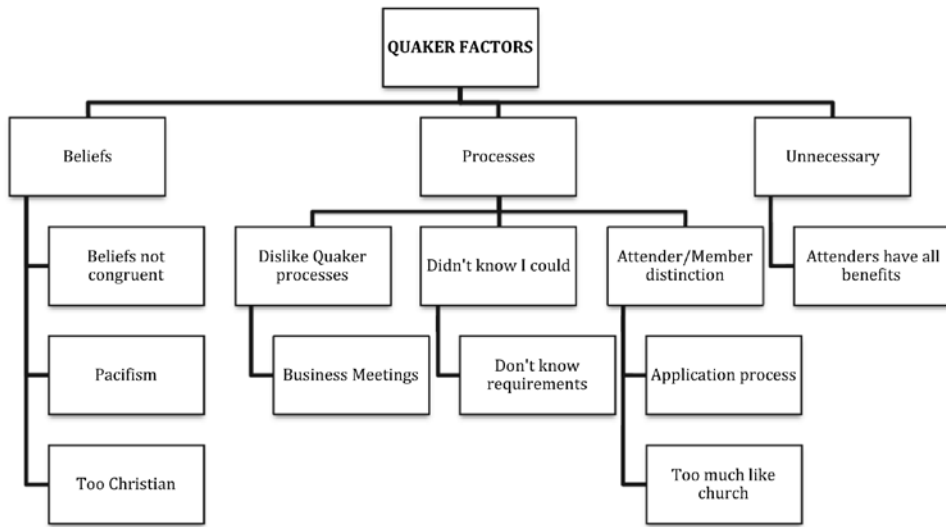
QUAKER FACTORS

Beliefs

Beliefs not congruent

Pacifism

Too Christian

Processes

Dislike Quaker processes

Business Meetings

Didn't know I could

Don't know requirements

Attender/Member distinction

Application process

Too much like church

Unnecessary

Attenders have all benefits